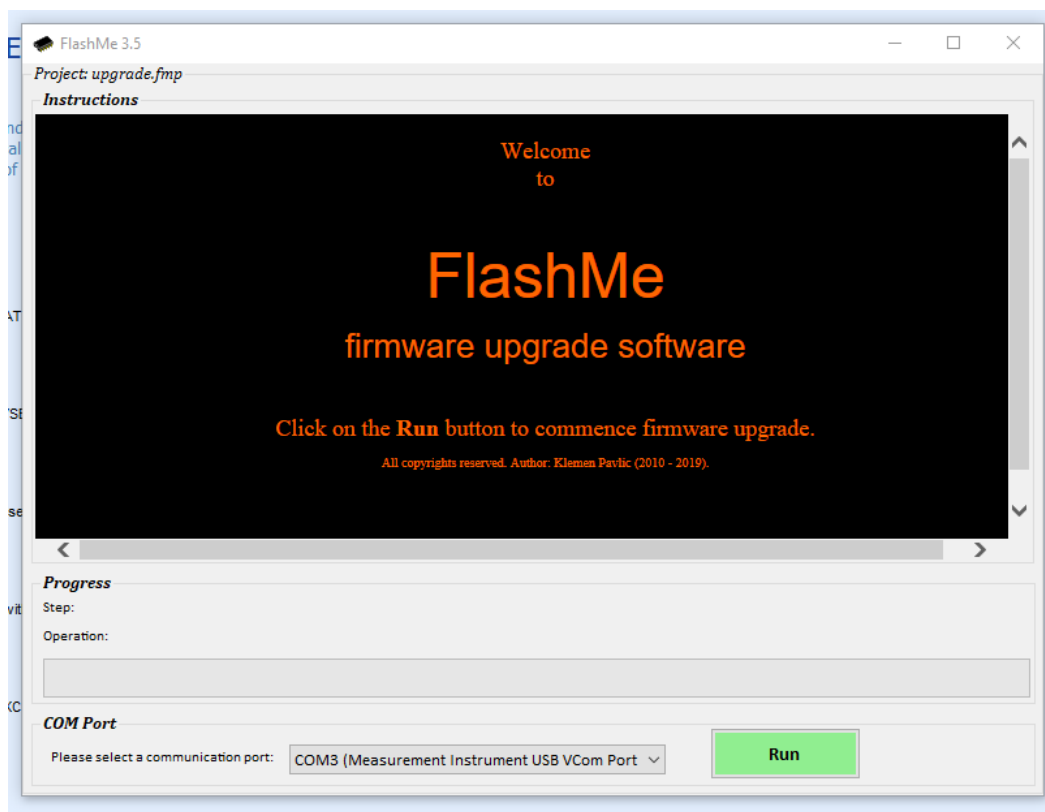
FlashMe 3.5

Project: upgrade.fmp

Instructions

Welcome
to

FlashMe

firmware upgrade software

Click on the **Run** button to commence firmware upgrade.

All copyrights reserved. Author: Klemen Pavlic (2010 - 2019).

Progress

Step:

Operation:

COM Port

Please select a communication port: COM3 (Measurement Instrument USB VCom Port

Run